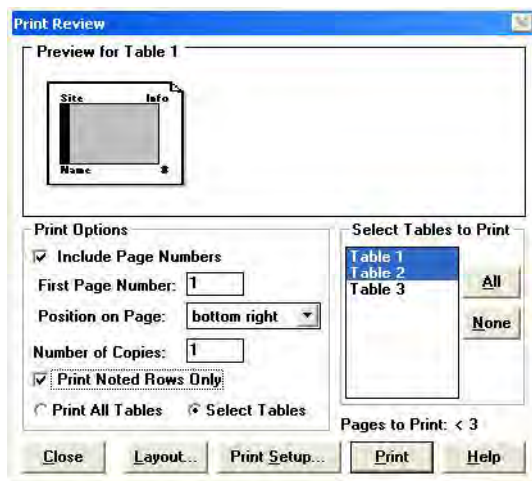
Print Review

Preview for Table 1

Site Info

Name #

Print Options

Include Page Numbers

First Page Number: 1

Position on Page: bottom right

Number of Copies: 1

Print Noted Rows Only

Print All Tables Select Tables

Select Tables to Print

Table 1
Table 2
Table 3

All

None

Pages to Print: < 3

Close Layout... Print Setup... Print Help